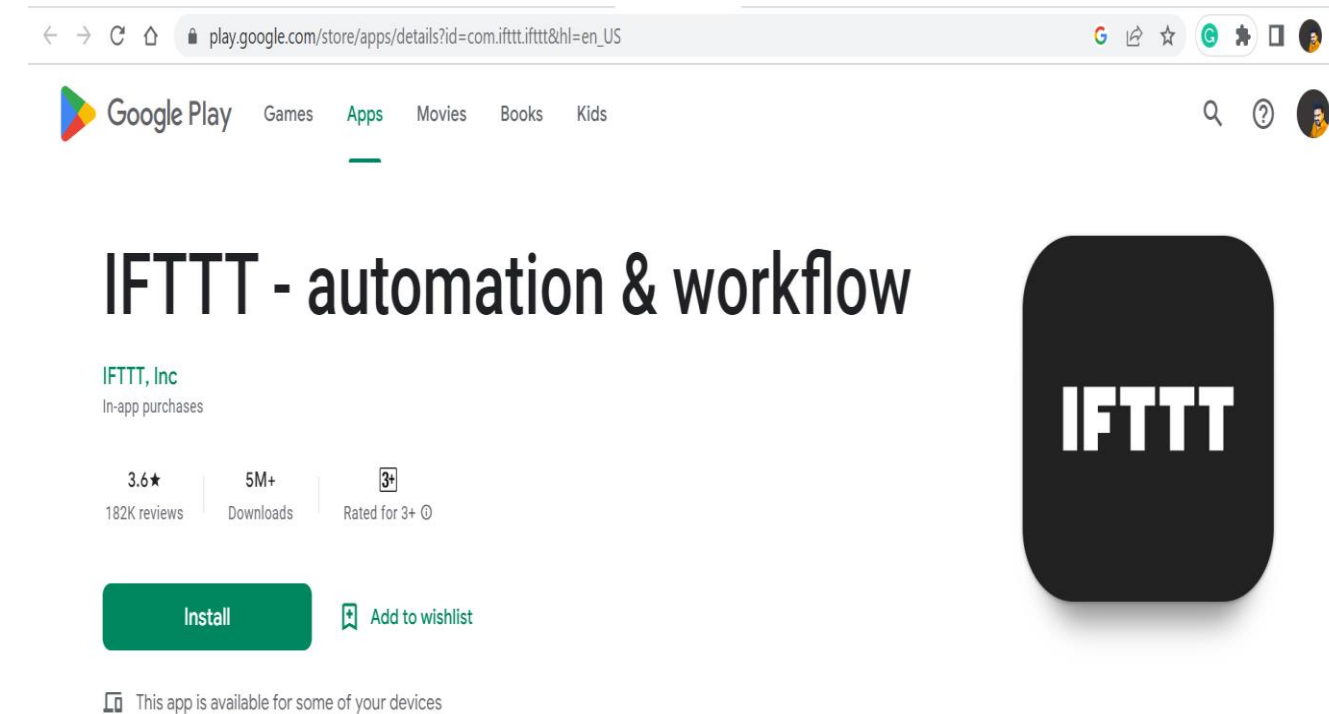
play.google.com/store/apps/details?id=com.ifttt.ifttt&hl=en_US

Google Play Games Apps Movies Books Kids

IFTTT - automation & workflow

IFTTT, Inc
In-app purchases

3.6★
182K reviews

5M+
Downloads

3+
Rated for 3+

Install

Add to wishlist

This app is available for some of your devices

IFTTT